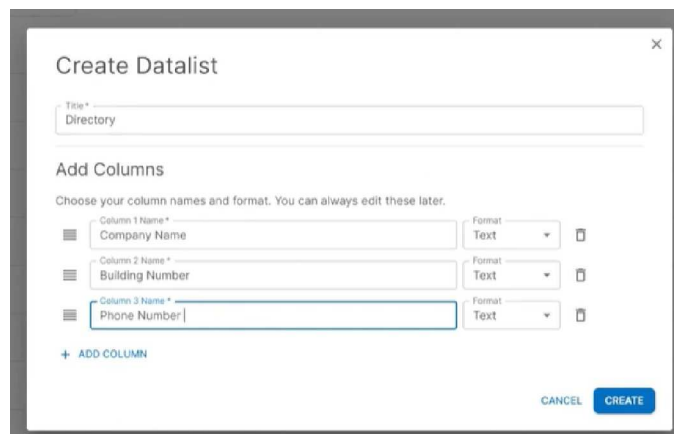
×

Create Datalist

Title *
Directory

Add Columns

Choose your column names and format. You can always edit these later.

Column 1 Name *
Company Name

Format
Text

Column 2 Name *
Building Number

Format
Text

Column 3 Name *
Phone Number

Format
Text

+ ADD COLUMN

CANCEL CREATE